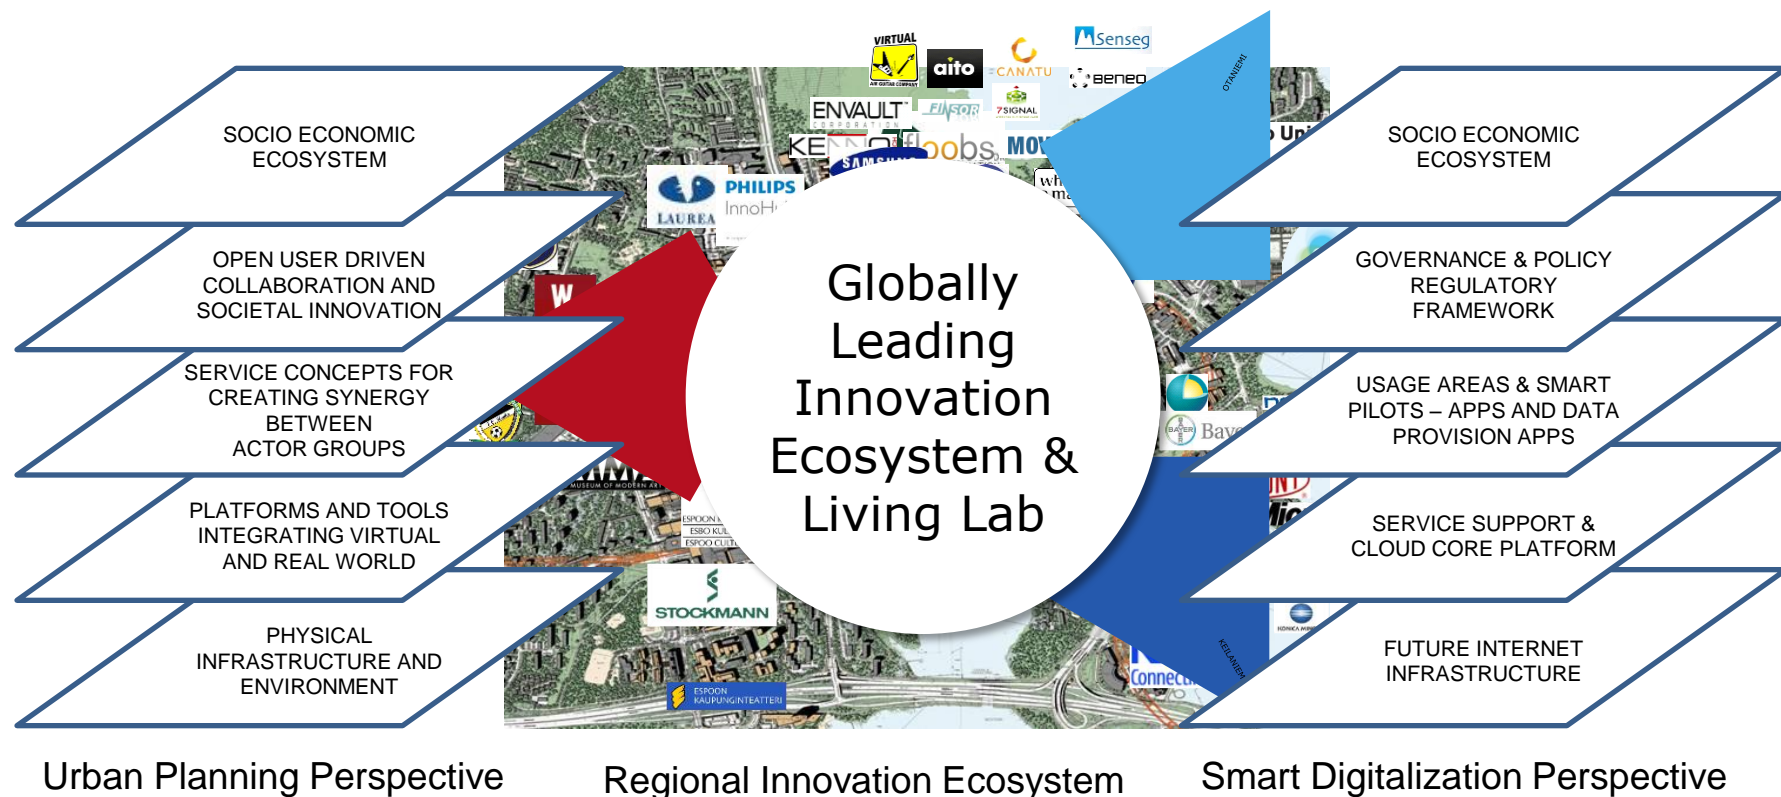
SOCIO ECONOMIC ECOSYSTEM

OPEN USER DRIVEN COLLABORATION AND SOCIETAL INNOVATION

SERVICE CONCEPTS FOR CREATING SYNERGY BETWEEN ACTOR GROUPS

PLATFORMS AND TOOLS INTEGRATING VIRTUAL AND REAL WORLD

PHYSICAL INFRASTRUCTURE AND ENVIRONMENT

VIRTUAL aito CANATU Senseg Beneo ENVAULT FINSOR 7SIGNAL KE SAMSUNG oobs MOV PHILIPS InnoH LAUREA W MUSEUM OF MODERN ART ESPOON ESBO KUL ESPOO CULT STOCKMANN ESPOON KAUPUNGINTEATTERI OTANIEMI Uni Bayer KONICA MINOLTA Connect KEILANIEMI

Globally Leading Innovation Ecosystem & Living Lab

SOCIO ECONOMIC ECOSYSTEM

GOVERNANCE & POLICY REGULATORY FRAMEWORK

USAGE AREAS & SMART PILOTS – APPS AND DATA PROVISION APPS

SERVICE SUPPORT & CLOUD CORE PLATFORM

FUTURE INTERNET INFRASTRUCTURE

Urban Planning Perspective

Regional Innovation Ecosystem

Smart Digitalization Perspective